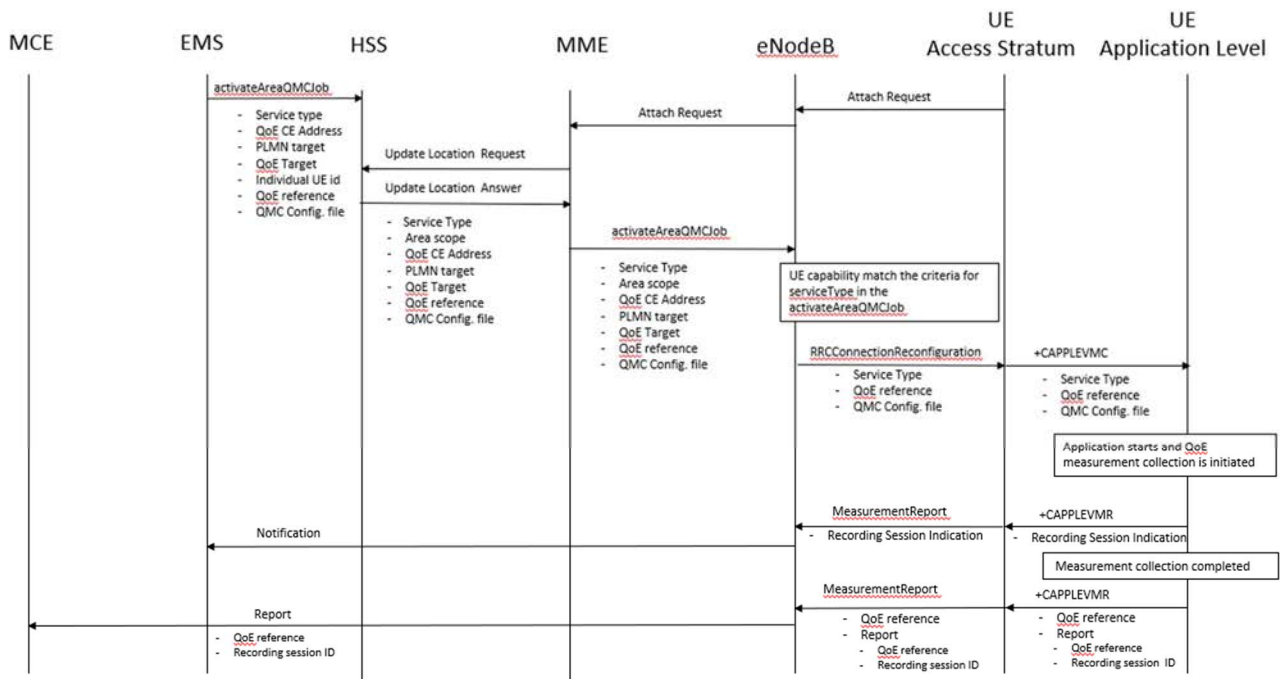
MCE EMS HSS MME eNodeB UE Access Stratum UE Application Level

activateAreaQMCJob
- Service type
- QoE CE Address
- PLMN target
- QoE Target
- Individual UE id
- QoE reference
- QMC Config. file

Attach Request

Attach Request

Update Location Request

Update Location Answer
- Service Type
- Area scope
- QoE CE Address
- PLMN target
- QoE Target
- QoE reference
- QMC Config. file

activateAreaQMCJob
- Service Type
- Area scope
- QoE CE Address
- PLMN target
- QoE Target
- QoE reference
- QMC Config. file

UE capability match the criteria for serviceType in the activateAreaQMCJob

RRCConnectionReconfiguration
- Service Type
- QoE reference
- QMC Config. file

+CAPPLEVMC
- Service Type
- QoE reference
- QMC Config. file

Application starts and QoE measurement collection is initiated

MeasurementReport
- Recording Session Indication

+CAPPLEVMR
- Recording Session Indication

Notification

Measurement collection completed

MeasurementReport
- QoE reference
- Report
- QoE reference
- Recording session ID

+CAPPLEVMR
- QoE reference
- Report
- QoE reference
- Recording session ID

Report
- QoE reference
- Recording session ID